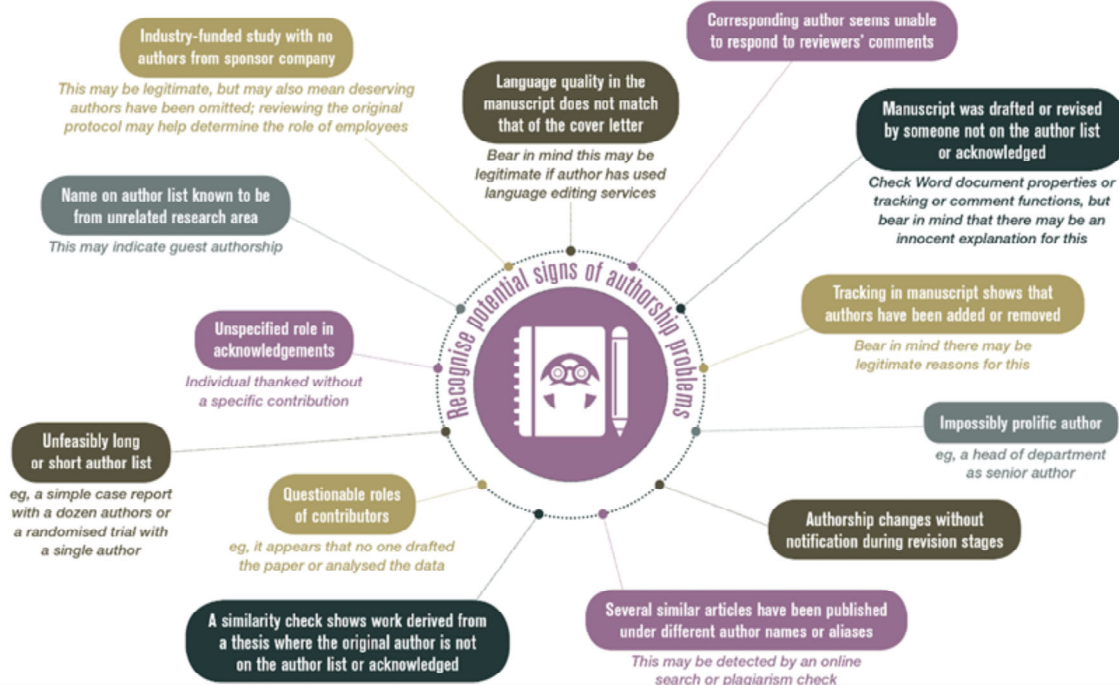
Recognise potential signs of authorship problems

Industry-funded study with no authors from sponsor company

This may be legitimate, but may also mean deserving authors have been omitted; reviewing the original protocol may help determine the role of employees

Language quality in the manuscript does not match that of the cover letter

Bear in mind this may be legitimate if author has used language editing services

Corresponding author seems unable to respond to reviewers' comments

Manuscript was drafted or revised by someone not on the author list or acknowledged

Check Word document properties or tracking or comment functions, but bear in mind that there may be an innocent explanation for this

Name on author list known to be from unrelated research area

This may indicate guest authorship

Tracking in manuscript shows that authors have been added or removed

Bear in mind there may be legitimate reasons for this

Unspecified role in acknowledgements

Individual thanked without a specific contribution

Impossibly prolific author

eg, a head of department as senior author

Unfeasibly long or short author list

eg, a simple case report with a dozen authors or a randomised trial with a single author

Questionable roles of contributors

eg, it appears that no one drafted the paper or analysed the data

Authorship changes without notification during revision stages

A similarity check shows work derived from a thesis where the original author is not on the author list or acknowledged

Several similar articles have been published under different author names or aliases

This may be detected by an online search or plagiarism check